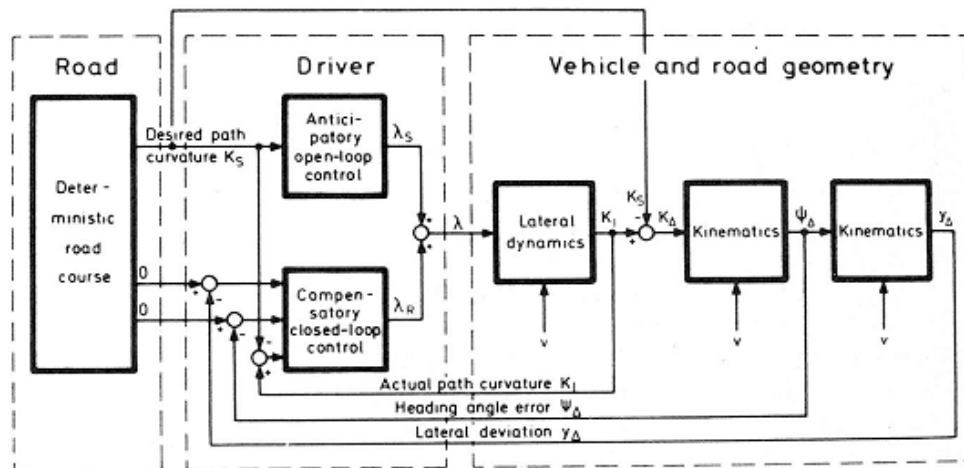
Road

Driver

Vehicle and road geometry

Deterministic road course

Desired path curvature $K_S$

Anticipatory open-loop control

$\lambda_S$

$\lambda$

0

0

Compensatory closed-loop control

$\lambda_R$

Lateral dynamics

$K_I$

$K_S$

$K_\Delta$

Kinematics

$\psi_\Delta$

Kinematics

$y_\Delta$

v

v

v

Actual path curvature $K_I$

Heading angle error $\Psi_\Delta$

Lateral deviation $y_\Delta$